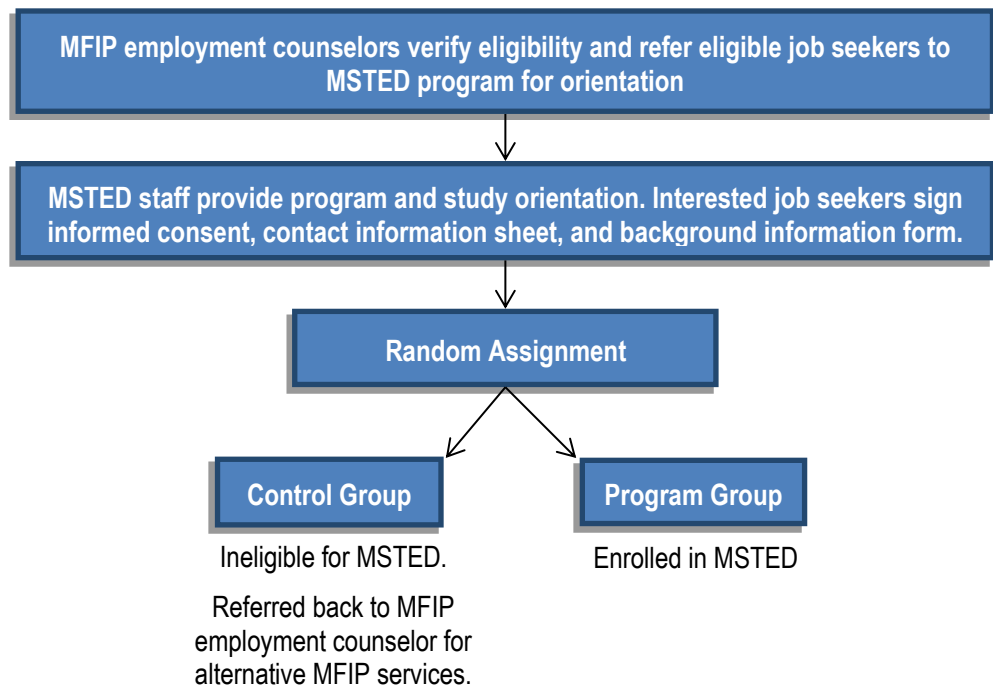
MFIP employment counselors verify eligibility and refer eligible job seekers to MSTED program for orientation

MSTED staff provide program and study orientation. Interested job seekers sign informed consent, contact information sheet, and background information form.

Random Assignment

Control Group

Ineligible for MSTED.

Referred back to MFIP employment counselor for alternative MFIP services.

Program Group

Enrolled in MSTED